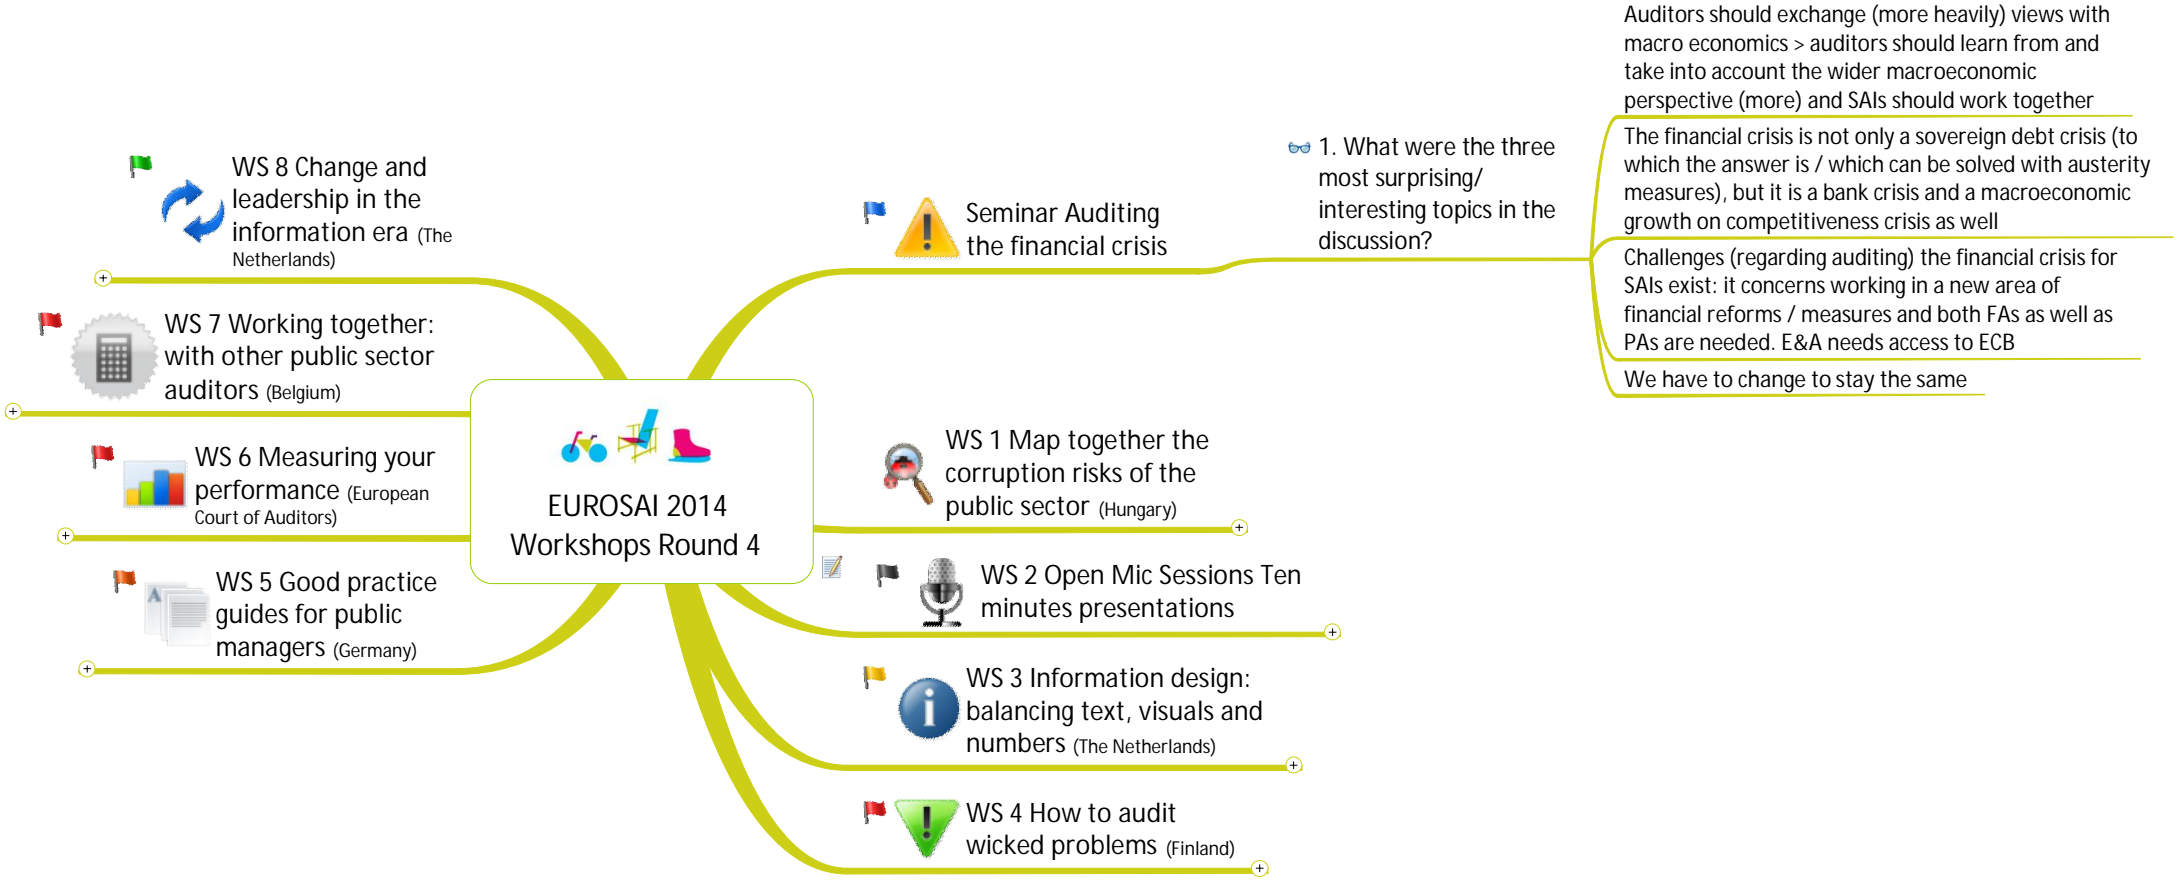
EUROSAI 2014
Workshops Round 4

Seminar Auditing the financial crisis

1. What were the three most surprising/ interesting topics in the discussion?

Auditors should exchange (more heavily) views with macro economics > auditors should learn from and take into account the wider macroeconomic perspective (more) and SAIs should work together

The financial crisis is not only a sovereign debt crisis (to which the answer is / which can be solved with austerity measures), but it is a bank crisis and a macroeconomic growth on competitiveness crisis as well

Challenges (regarding auditing) the financial crisis for SAIs exist: it concerns working in a new area of financial reforms / measures and both FAs as well as PAs are needed. E&A needs access to ECB

We have to change to stay the same

WS 1 Map together the corruption risks of the public sector (Hungary)

WS 2 Open Mic Sessions Ten minutes presentations

WS 3 Information design: balancing text, visuals and numbers (The Netherlands)

WS 4 How to audit wicked problems (Finland)

WS 8 Change and leadership in the information era (The Netherlands)

WS 7 Working together: with other public sector auditors (Belgium)

WS 6 Measuring your performance (European Court of Auditors)

WS 5 Good practice guides for public managers (Germany)